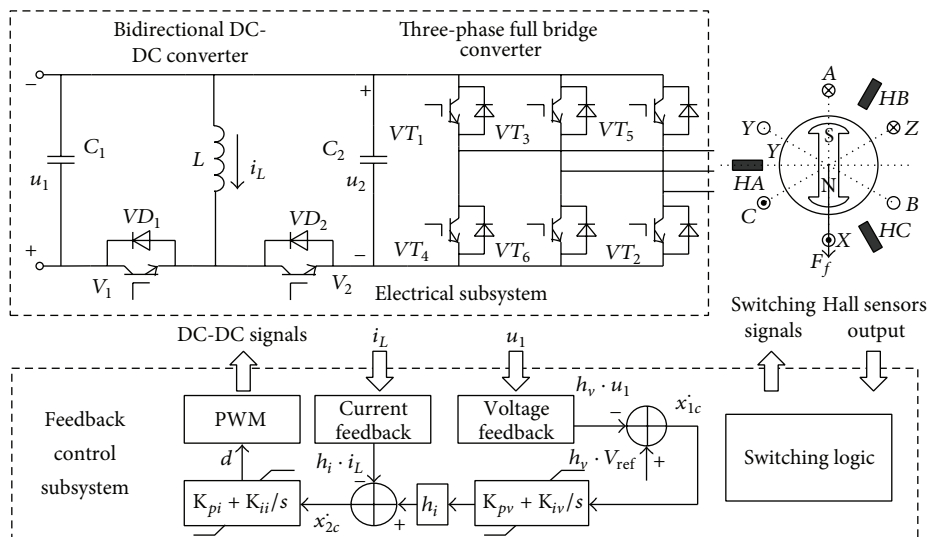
Bidirectional DC-DC converter

Three-phase full bridge converter

–
+
$C_1$
$u_1$
$L$
$i_L$
$C_2$
$u_2$
+
–
$VD_1$
$VD_2$
$V_1$
$V_2$
$VT_1$
$VT_3$
$VT_5$
$VT_4$
$VT_6$
$VT_2$

Electrical subsystem

$A$
$HB$
$Y$
$Z$
$S$
$Y$
$N$
$HA$
$C$
$B$
$HC$
$X$
$F_f$

DC-DC signals
$i_L$
$u_1$
Switching signals
Hall sensors output

Feedback control subsystem

PWM
Current feedback
Voltage feedback
$h_v \cdot u_1$
–
$\dot{x}_{1c}$
+
$h_v \cdot V_{\text{ref}}$
$d$
$h_i \cdot i_L$
–
+
$h_i$
$\text{K}_{pi} + \text{K}_{ii}/s$
$\text{K}_{pv} + \text{K}_{iv}/s$
$\dot{x}_{2c}$

Switching logic